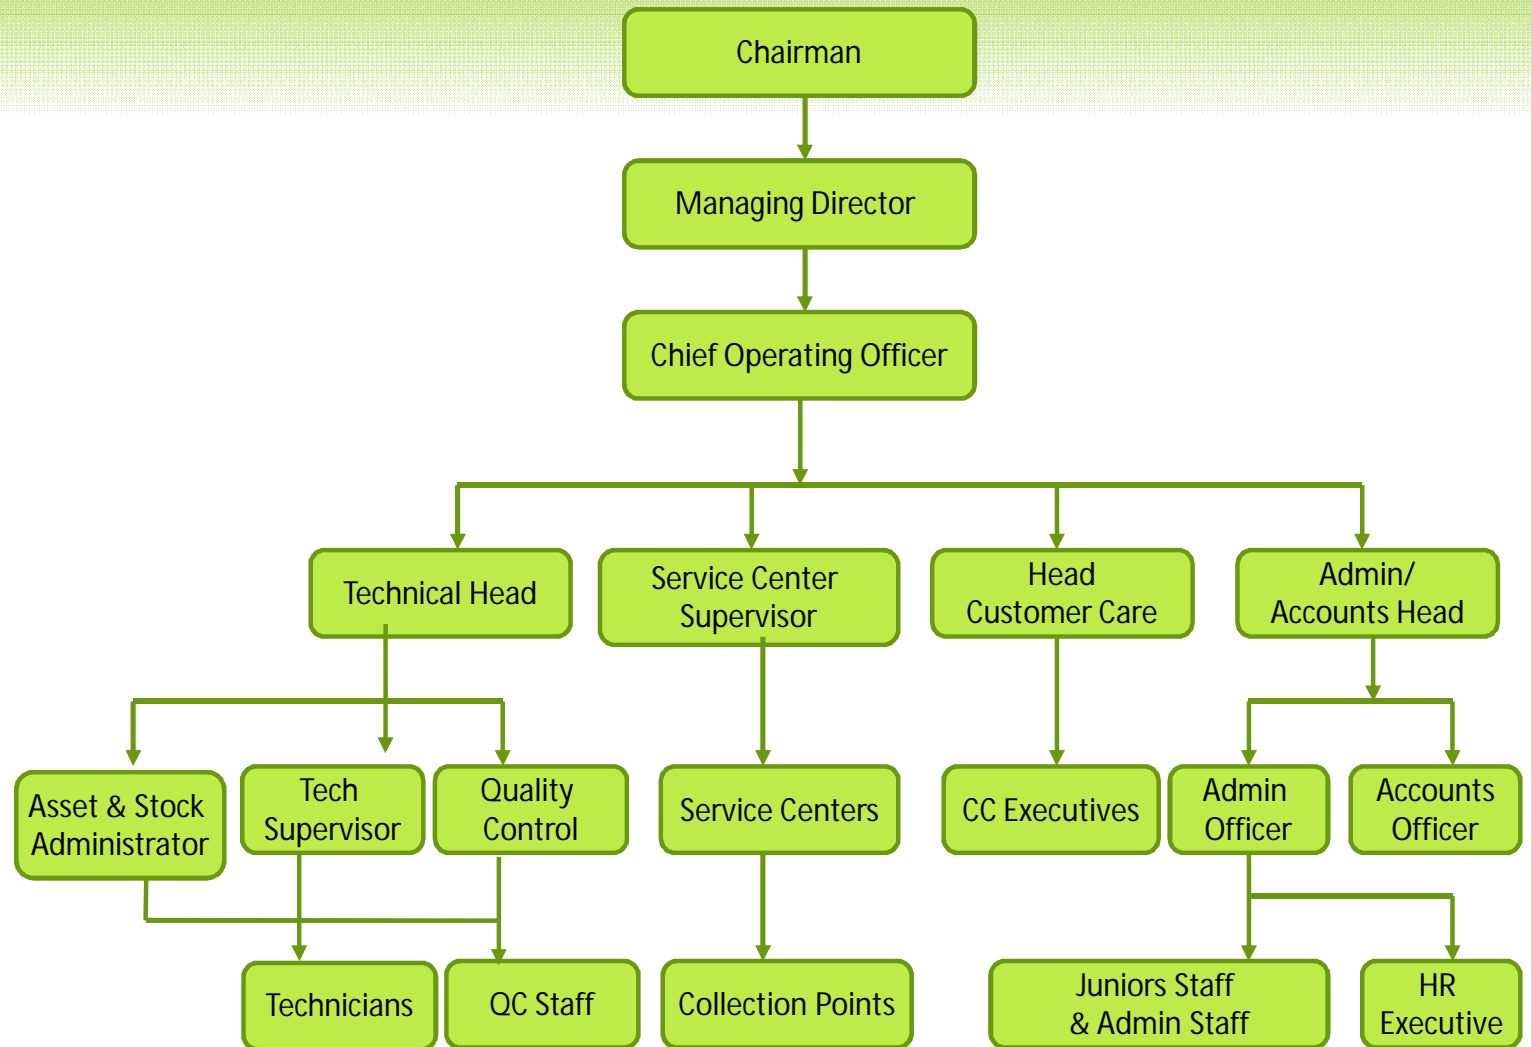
Chairman

Managing Director

Chief Operating Officer

Technical Head

Service Center Supervisor

Head Customer Care

Admin/ Accounts Head

Asset & Stock Administrator

Tech Supervisor

Quality Control

Service Centers

CC Executives

Admin Officer

Accounts Officer

Technicians

QC Staff

Collection Points

Juniors Staff & Admin Staff

HR Executive